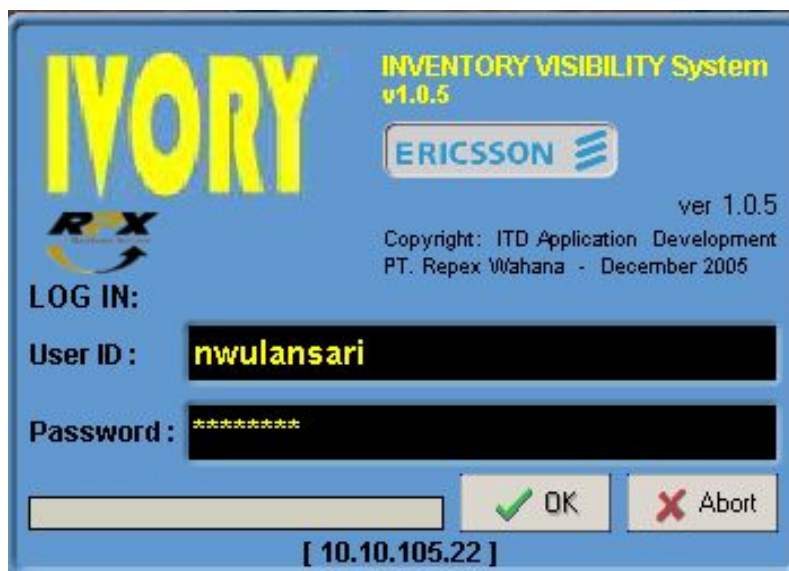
IVORY

INVENTORY VISIBILITY System
v1.0.5

ERICSSON

ver 1.0.5
Copyright: ITD Application Development
PT. Repex Wahana - December 2005

RPX

LOG IN:

User ID : nwulansari

Password : ********

OK

Abort

[ 10.10.105.22 ]